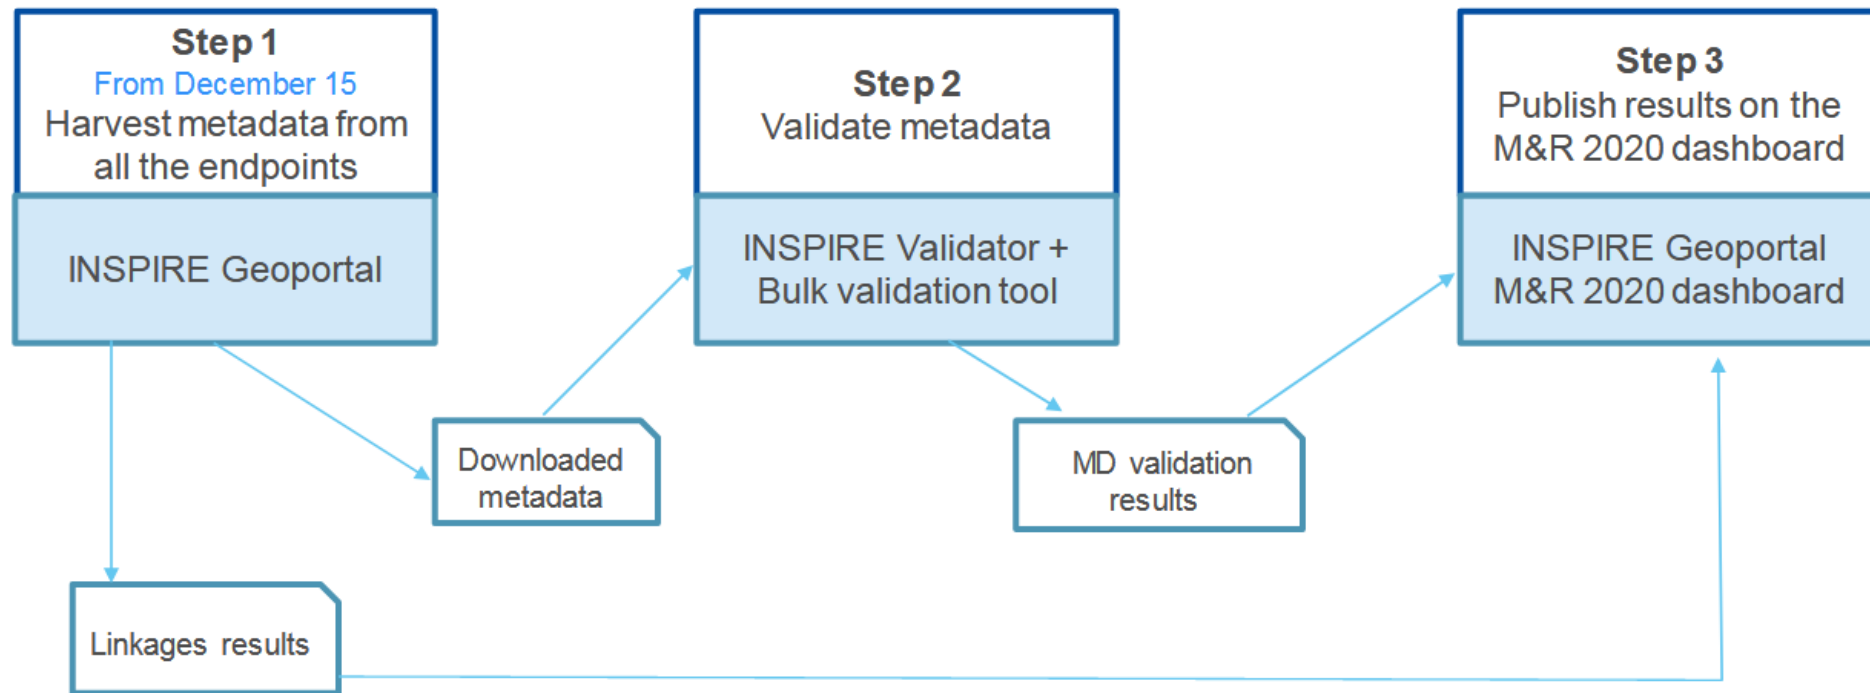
Step 1
From December 15
Harvest metadata from all the endpoints

INSPIRE Geoportal

Step 2
Validate metadata

INSPIRE Validator + Bulk validation tool

Step 3
Publish results on the M&R 2020 dashboard

INSPIRE Geoportal
M&R 2020 dashboard

Downloaded metadata

MD validation results

Linkages results